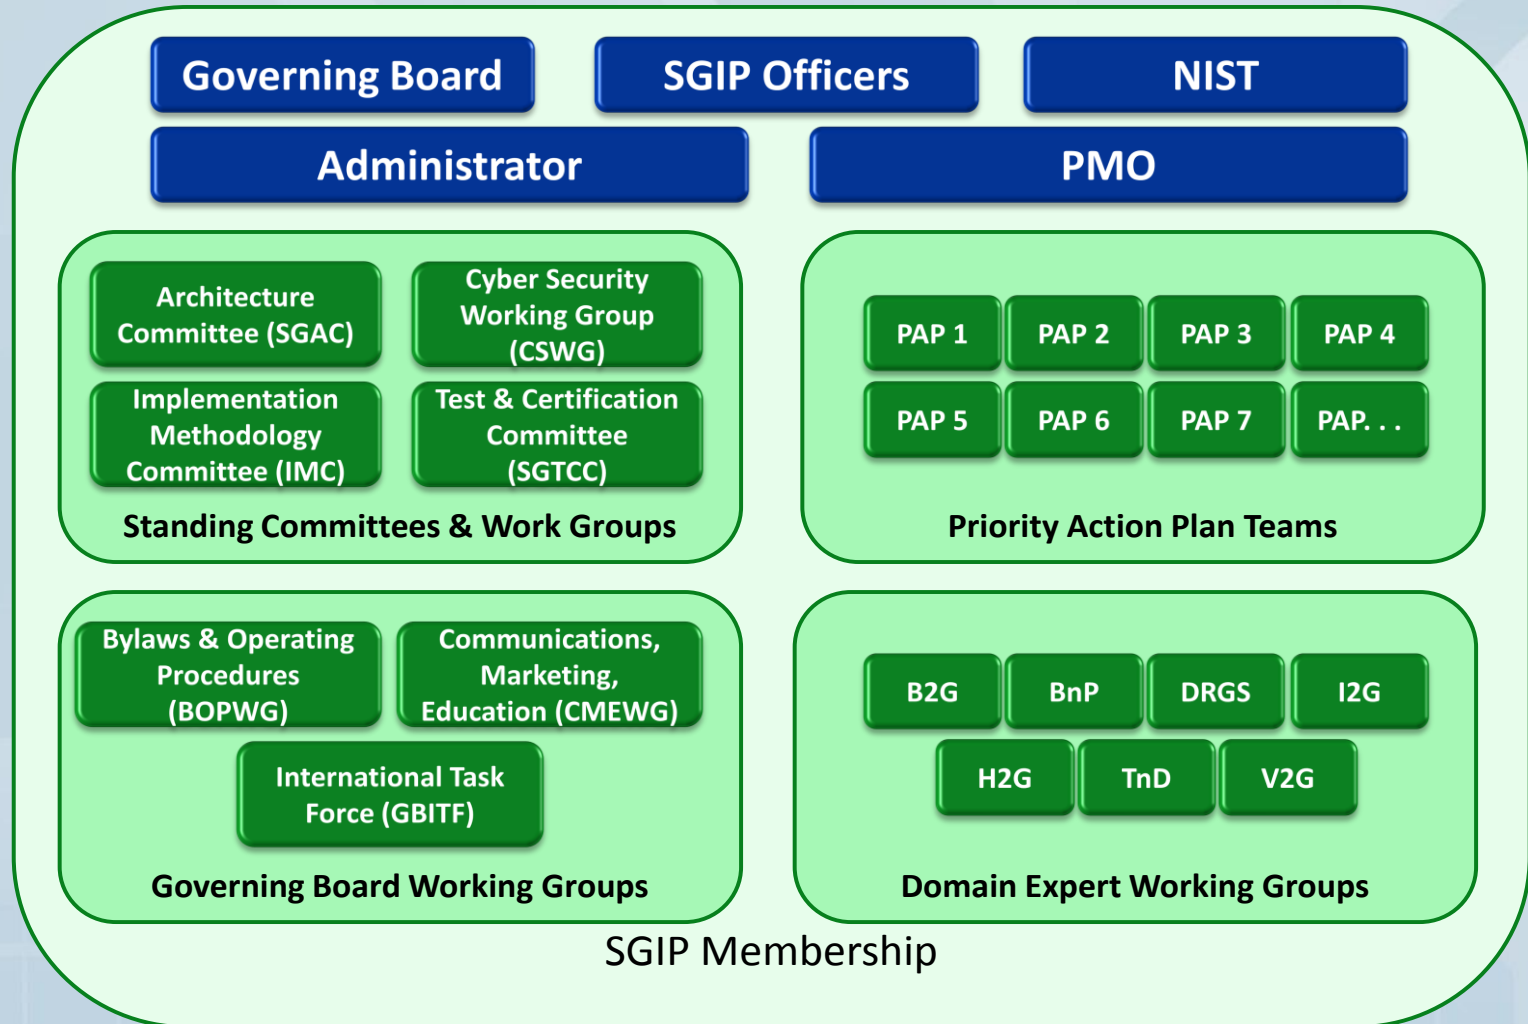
Governing Board
SGIP Officers
NIST
Administrator
PMO

Architecture Committee (SGAC)
Cyber Security Working Group (CSWG)
Implementation Methodology Committee (IMC)
Test & Certification Committee (SGTCC)
Standing Committees & Work Groups

PAP 1
PAP 2
PAP 3
PAP 4
PAP 5
PAP 6
PAP 7
PAP. . .
Priority Action Plan Teams

Bylaws & Operating Procedures (BOPWG)
Communications, Marketing, Education (CMEWG)
International Task Force (GBITF)
Governing Board Working Groups

B2G
BnP
DRGS
I2G
H2G
TnD
V2G
Domain Expert Working Groups

SGIP Membership